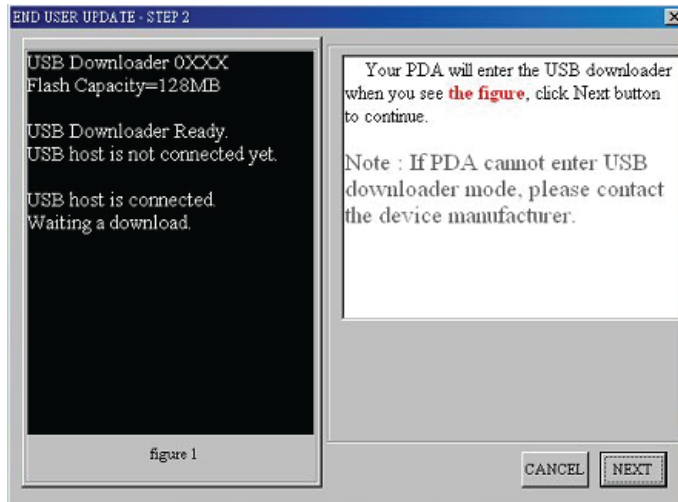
END USER UPDATE - STEP 2

USB Downloader 0XXX
Flash Capacity=128MB

USB Downloader Ready.
USB host is not connected yet.

USB host is connected.
Waiting a download.

figure 1

Your PDA will enter the USB downloader when you see the figure, click Next button to continue.

Note : If PDA cannot enter USB downloader mode, please contact the device manufacturer.

CANCEL

NEXT